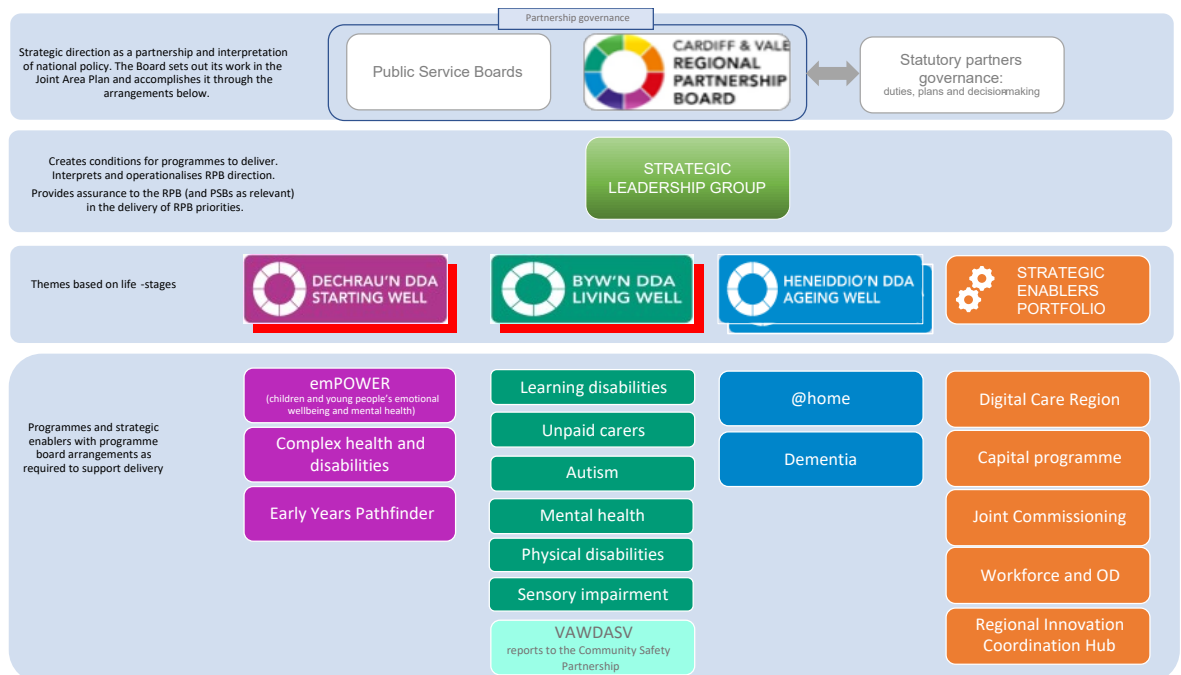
Partnership governance

Strategic direction as a partnership and interpretation of national policy. The Board sets out its work in the Joint Area Plan and accomplishes it through the arrangements below.

Public Service Boards

CARDIFF & VALE REGIONAL PARTNERSHIP BOARD

Statutory partners governance: duties, plans and decision-making

Creates conditions for programmes to deliver. Interprets and operationalises RPB direction. Provides assurance to the RPB (and PSBs as relevant) in the delivery of RPB priorities.

STRATEGIC LEADERSHIP GROUP

Themes based on life -stages

DECHRAU'N DDA STARTING WELL

BYW'N DDA LIVING WELL

HENEIDDIO'N DDA AGEING WELL

STRATEGIC ENABLERS PORTFOLIO

Programmes and strategic enablers with programme board arrangements as required to support delivery

emPOWER
(children and young people's emotional wellbeing and mental health)

Complex health and disabilities

Early Years Pathfinder

Learning disabilities

Unpaid carers

Autism

Mental health

Physical disabilities

Sensory impairment

VAWDASV
reports to the Community Safety Partnership

@home

Dementia

Digital Care Region

Capital programme

Joint Commissioning

Workforce and OD

Regional Innovation Coordination Hub